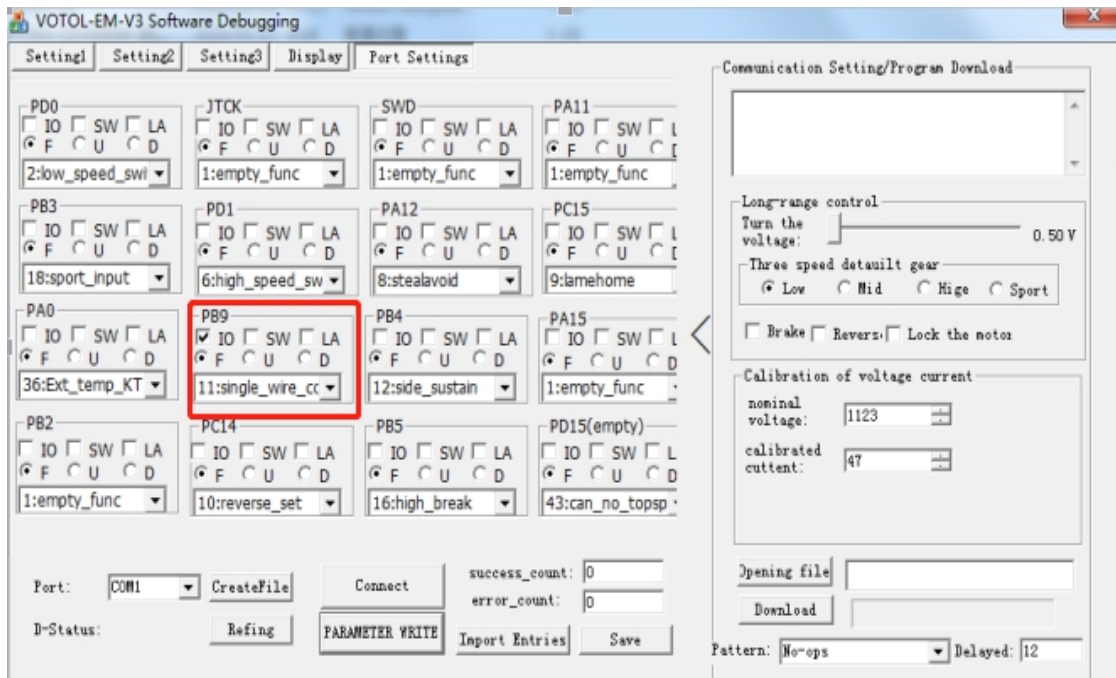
VOTOL-EM-V3 Software Debugging

Setting1 Setting2 Setting3 Display Port Settings

PD0
IO SW LA
F U D
2:low_speed_swi

JTCK
IO SW LA
F U D
1:empty_func

SWD
IO SW LA
F U D
1:empty_func

PA11
IO SW L
F U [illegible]
1:empty_func

PB3
IO SW LA
F U D
18:sport_input

PD1
IO SW LA
F U D
6:high_speed_sw

PA12
IO SW LA
F U D
8:stealavoid

PC15
IO SW L
F U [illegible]
9:lamehome

PA0
IO SW LA
F U D
36:Ext_temp_KT

PB9
IO SW LA
F U D
11:single_wire_cc

PB4
IO SW LA
F U D
12:side_sustain

PA15
IO SW L
F U D
1:empty_func

PB2
IO SW LA
F U D
1:empty_func

PC14
IO SW LA
F U D
10:reverse_set

PB5
IO SW LA
F U D
16:high_break

PD15(empty)
IO SW L
F U D
43:can_no_topsp

Port: COM1 CreateFile
D-Status: Refing
Connect
PARAMETER WRITE
success_count: 0
error_count: 0
Import Entries Save

Communication Setting/Program Download

Long-range control
Turn the voltage: 0.50 V
Three speed detault gear
Low Mid Hige Sport
Brake Revers Lock the motor

Calibration of voltage current
nominal voltage: 1123
calibrated cuttent: 47

Opening file
Download
Pattern: No-ops Delayed: 12